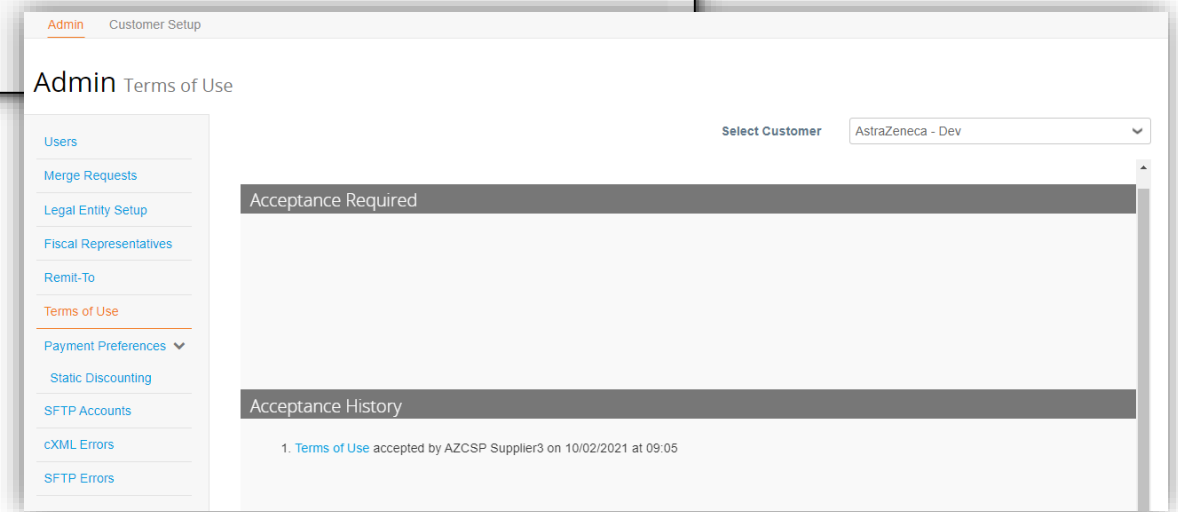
Admin Customer Setup

Admin Terms of Use

Users
Merge Requests
Legal Entity Setup
Fiscal Representatives
Remit-To
Terms of Use
Payment Preferences
Static Discounting
SFTP Accounts
cXML Errors
SFTP Errors

Select Customer AstraZeneca - Dev

Acceptance Required

Acceptance History

1. Terms of Use accepted by AZCSP Supplier3 on 10/02/2021 at 09:05